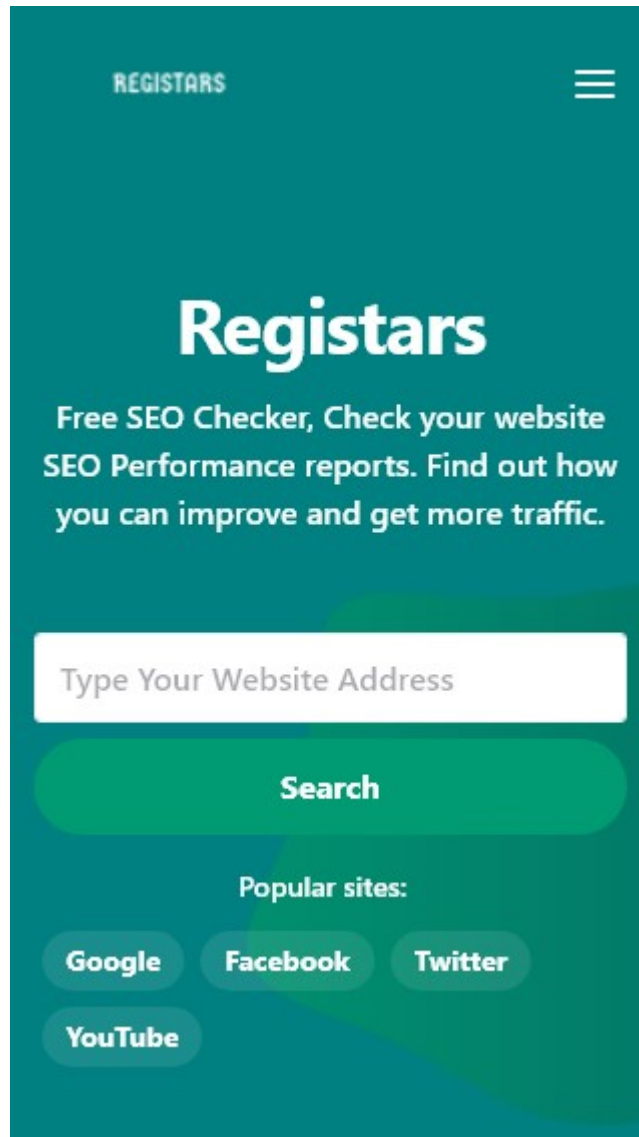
REGISTARS

Registars

Free SEO Checker, Check your website SEO Performance reports. Find out how you can improve and get more traffic.

Type Your Website Address

Search

Popular sites:

Google Facebook Twitter YouTube